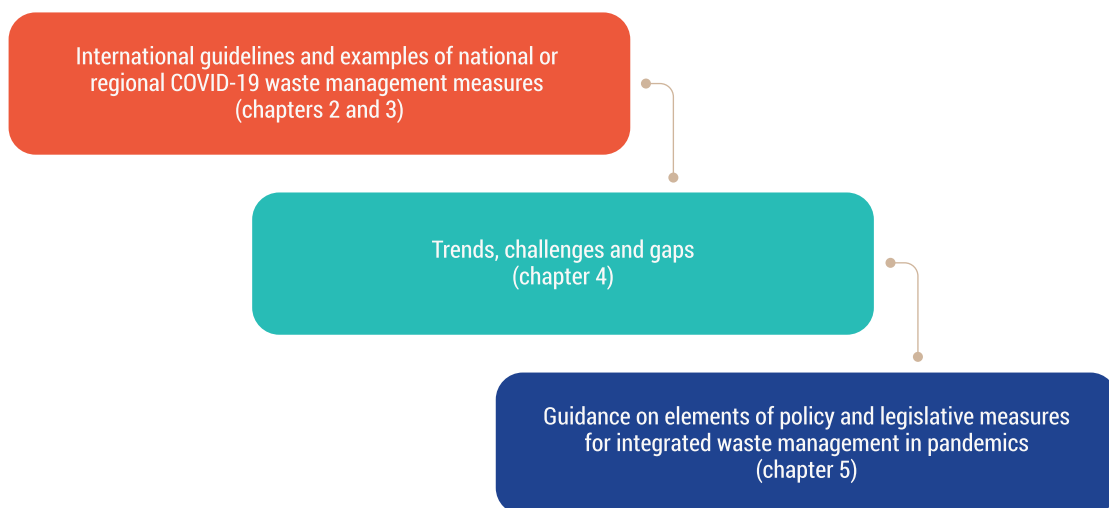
International guidelines and examples of national or regional COVID-19 waste management measures (chapters 2 and 3)

Trends, challenges and gaps (chapter 4)

Guidance on elements of policy and legislative measures for integrated waste management in pandemics (chapter 5)